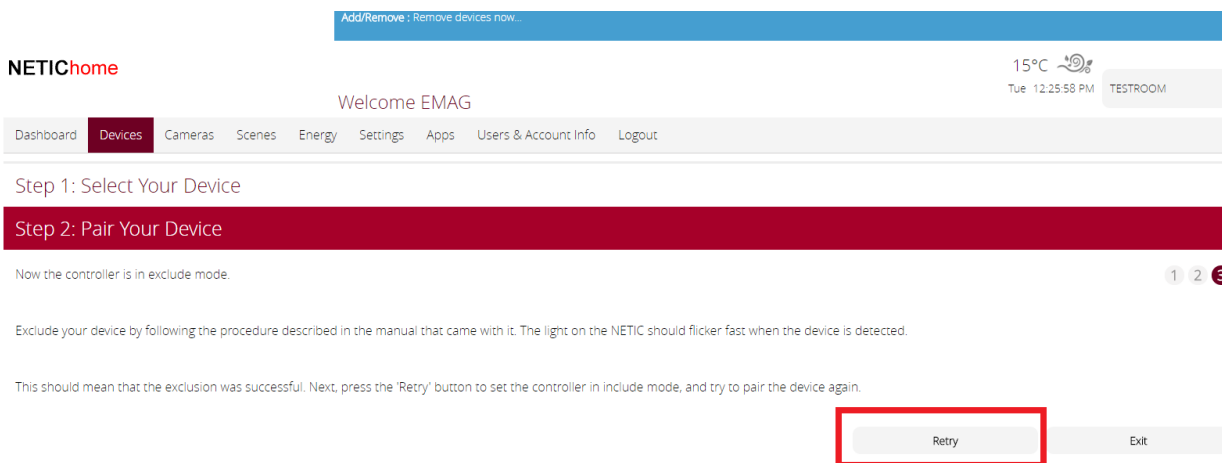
Add/Remove : Remove devices now...

NETIChome

Welcome EMAG

15°C
Tue 12:25:58 PM

TESTROOM

Dashboard Devices Cameras Scenes Energy Settings Apps Users & Account Info Logout

Step 1: Select Your Device

Step 2: Pair Your Device

Now the controller is in exclude mode.

1 2 3

Exclude your device by following the procedure described in the manual that came with it. The light on the NETIC should flicker fast when the device is detected.

This should mean that the exclusion was successful. Next, press the 'Retry' button to set the controller in include mode, and try to pair the device again.

Retry

Exit